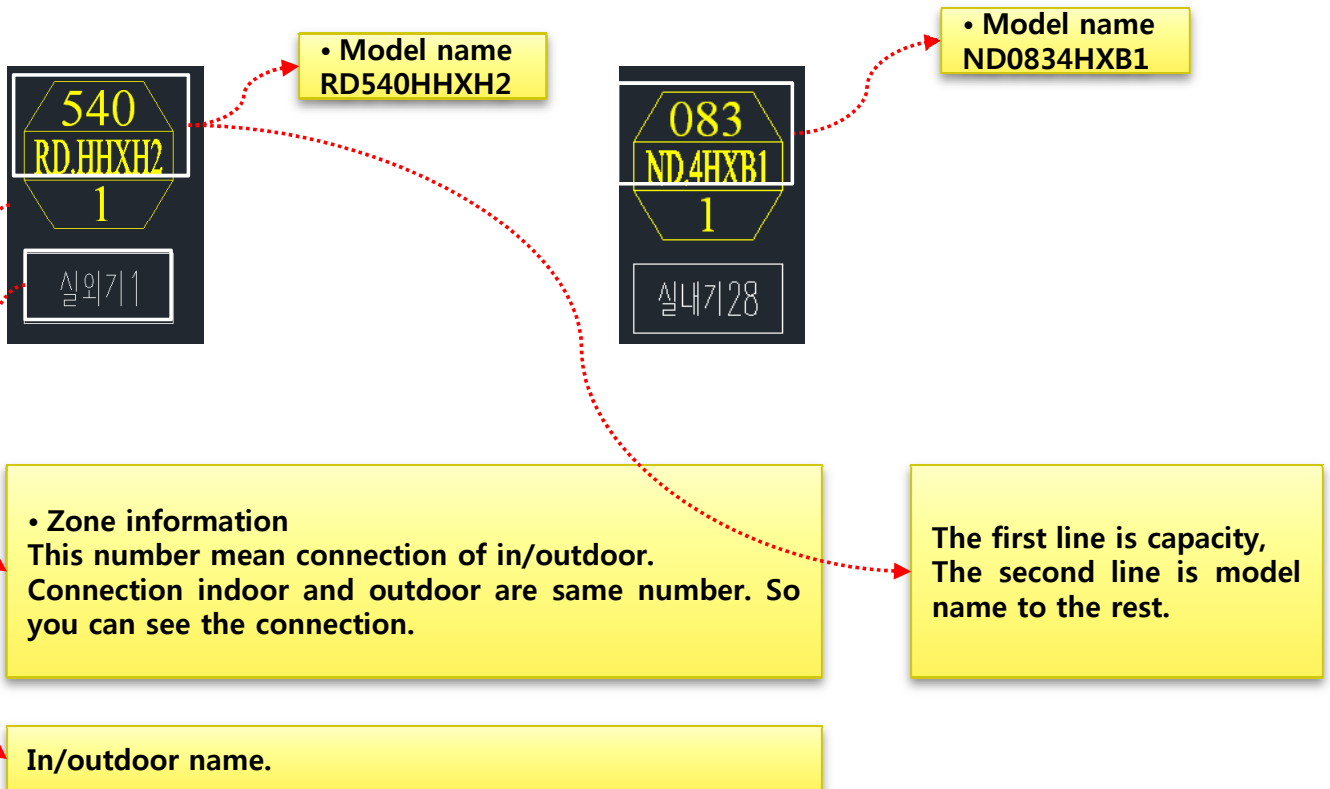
540
RD.HHXH2
1

실외기1

• Model name
RD540HHXH2

083
ND.4HXB1
1

실내기28

• Model name
ND0834HXB1

• Zone information
This number mean connection of in/outdoor. Connection indoor and outdoor are same number. So you can see the connection.

The first line is capacity, The second line is model name to the rest.

In/outdoor name.